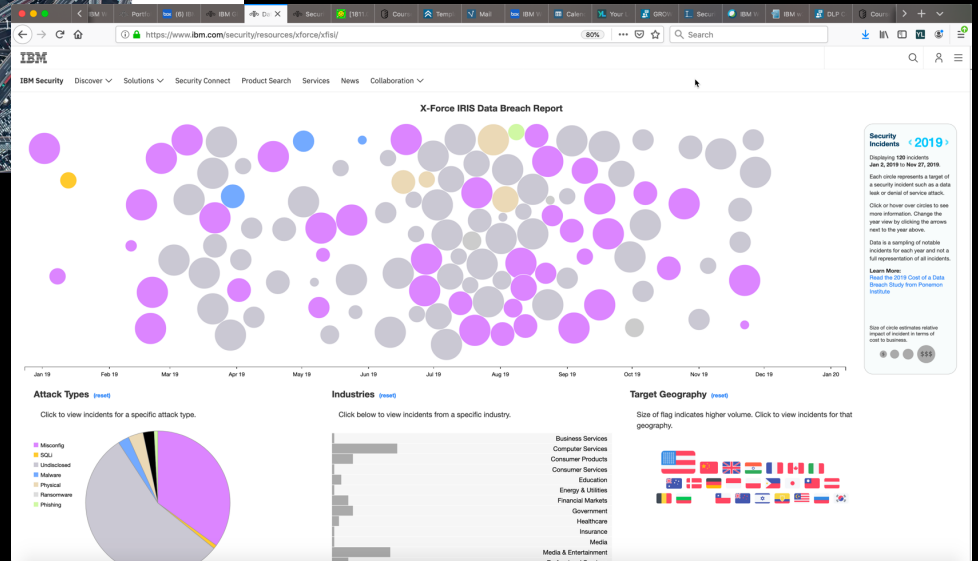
IBM W | Portfo | (6) IB | IBM Ic | Da | Secu | [1811 | Coun | Temp | Mail | IBM W | Calen | Your | DRO | Secur | IBM W | IBM W | DLP C | Cours

https://www.ibm.com/security/resources/xforce/xfisi/ 80% Search

IBM

IBM Security Discover Solutions Security Connect Product Search Services News Collaboration

X-Force IRIS Data Breach Report

Security Incidents ‹ 2019 ›

Displaying 120 incidents Jan 2, 2019 to Nov 27, 2019.

Each circle represents a target of a security incident such as a data leak or denial of service attack.

Click or hover over circles to see more information. Change the year view by clicking the arrows next to the year above.

Data is a sampling of notable incidents for each year and not a full representation of all incidents.

Learn More:
Read the 2018 Cost of a Data Breach Study from Ponemon Institute

Size of circle estimates relative impact of incident in terms of cost to business.

$$$

Jan 19 Feb 19 Mar 19 Apr 19 May 19 Jun 19 Jul 19 Aug 19 Sep 19 Oct 19 Nov 19 Dec 19 Jan 20

Attack Types (reset)

Click to view incidents for a specific attack type.

Misconfig
SQLi
Undisclosed
Malware
Physical
Ransomware
Phishing

Industries (reset)

Click below to view incidents from a specific industry.

Business Services
Computer Services
Consumer Products
Consumer Services
Education
Energy & Utilities
Financial Markets
Government
Healthcare
Insurance
Media
Media & Entertainment

Target Geography (reset)

Size of flag indicates higher volume. Click to view incidents for that geography.